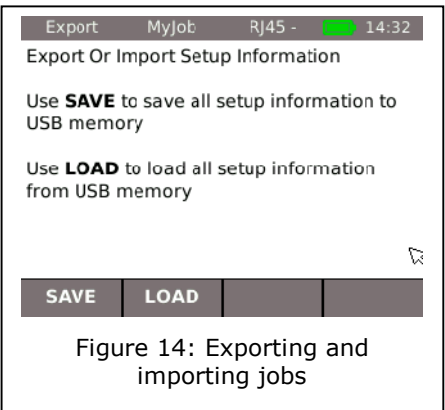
Export MyJob RJ45 - 14:32

Export Or Import Setup Information

Use **SAVE** to save all setup information to USB memory

Use **LOAD** to load all setup information from USB memory

SAVE LOAD

Figure 14: Exporting and importing jobs